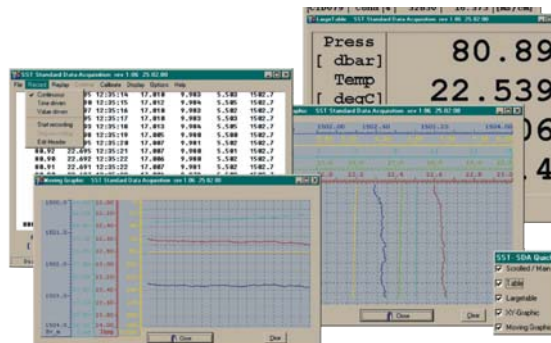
SST Standard Data Acquisition rev 1.06 25.02.00

File Record Replay Calibrate Display Options Help

Continuous
Time driven
Value driven
Start recording
Edit Header

| 05 | 12:35:14 | 17.018 | 9.983 | 5.583 | 1502.7 |
|---|---|---|---|---|---|
| 05 | 12:35:15 | 17.012 | 9.984 | 5.585 | 1502.7 |
| 05 | 12:35:16 | 17.010 | 9.983 | 5.582 | 1502.7 |
| 05 | 12:35:17 | 17.010 | 9.983 | 5.582 | 1502.7 |
| 05 | 12:35:18 | 17.013 | 9.984 | 5.585 | 1502.7 |
| 05 | 12:35:19 | 17.005 | 9.980 | 5.580 | 1502.7 |
| 05 | 12:35:20 | 17.007 | 9.981 | 5.582 | 1502.7 |
| 80.90 | 22.692 | 12:35:22 | 17.006 | 9.980 | 1502.7 |
| 80.89 | 22.691 | 12:35:23 | 17.007 | 9.981 | 1502.7 |

LargeTable SST Standard Data Acquisition rev 1.06 25.02.00

Press
[ dbar]
80.89
Temp
[ degC]
22.539

SST Standard Data Acquisition rev 1.06 25.02.00

Moving Graphic SST Standard Data Acquisition rev 1.06 25.02.00

Close
Clear

SST - SDA Quick
Scrolled / Man
Table
Largetable
XY Graphic
Moving Graphic